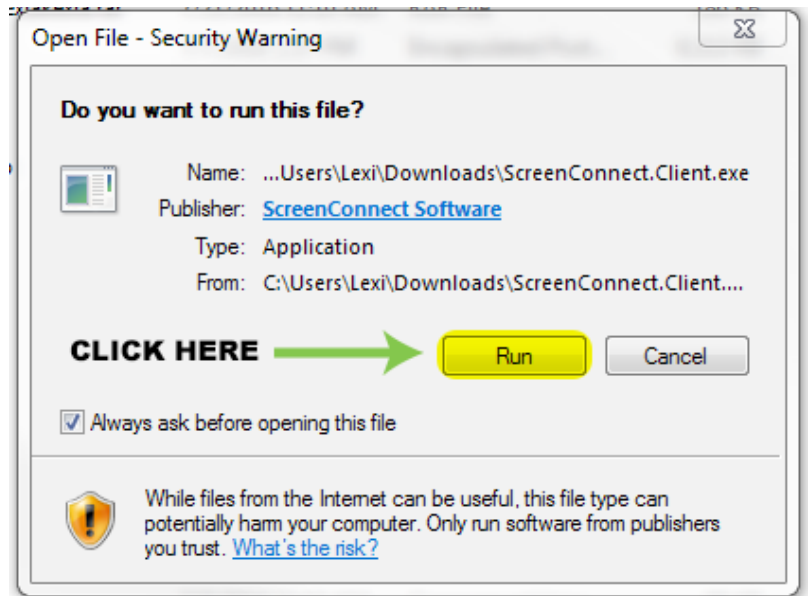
Open File - Security Warning

Do you want to run this file?

Name: ...Users\Lexi\Downloads\ScreenConnect.Client.exe
Publisher: ScreenConnect Software
Type: Application
From: C:\Users\Lexi\Downloads\ScreenConnect.Client....

CLICK HERE

Run

Cancel

Always ask before opening this file

While files from the Internet can be useful, this file type can potentially harm your computer. Only run software from publishers you trust. What's the risk?